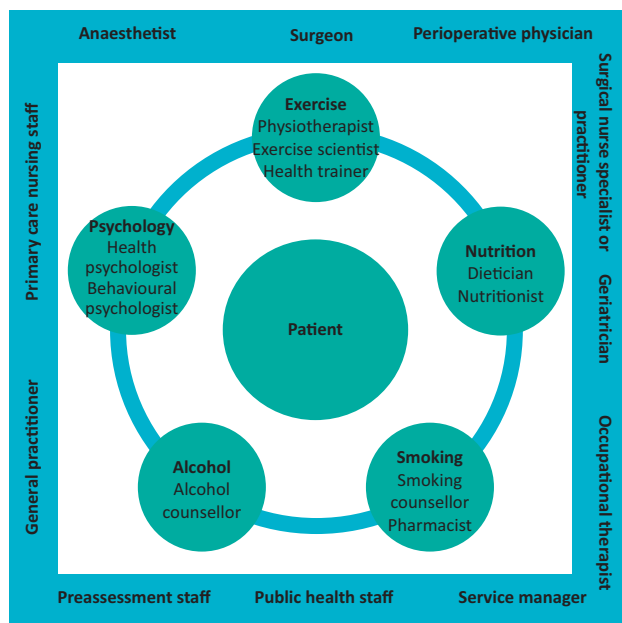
Anaesthetist

Surgeon

Perioperative physician

Surgical nurse specialist or practitioner

Geriatrician

Occupational therapist

Service manager

Public health staff

Preassessment staff

General practitioner

Primary care nursing staff

Exercise
Physiotherapist
Exercise scientist
Health trainer

Nutrition
Dietician
Nutritionist

Smoking
Smoking counsellor
Pharmacist

Alcohol
Alcohol counsellor

Psychology
Health psychologist
Behavioural psychologist

Patient